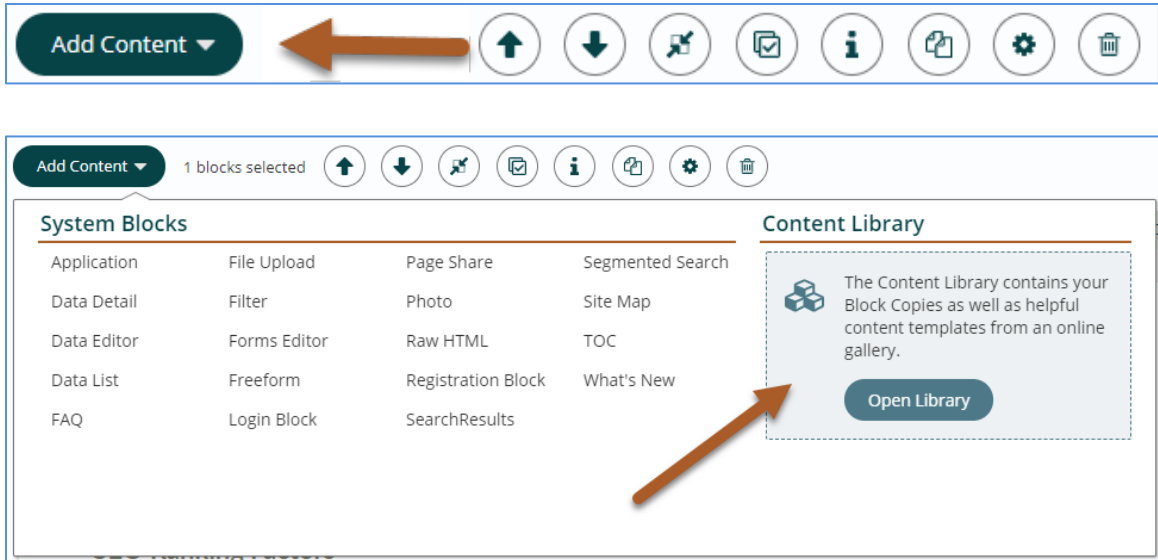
Add Content

Add Content 1 blocks selected

System Blocks

Application
Data Detail
Data Editor
Data List
FAQ

File Upload
Filter
Forms Editor
Freeform
Login Block

Page Share
Photo
Raw HTML
Registration Block
SearchResults

Segmented Search
Site Map
TOC
What's New

Content Library

The Content Library contains your Block Copies as well as helpful content templates from an online gallery.

Open Library

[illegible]